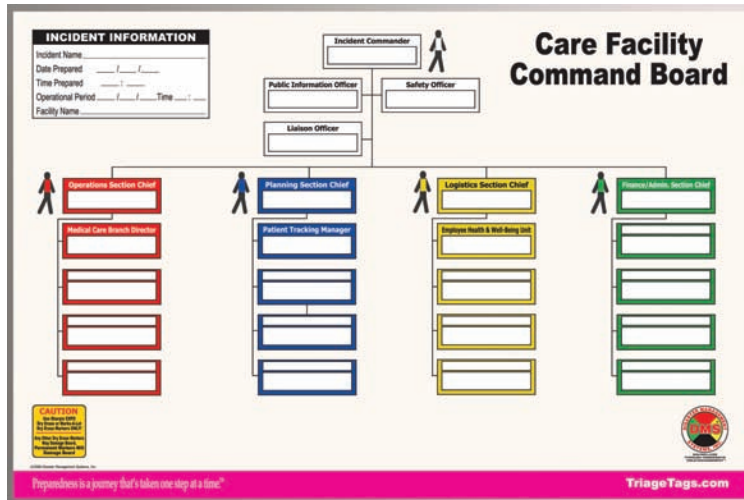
INCIDENT INFORMATION
Incident Name
Date Prepared ___/___/___
Time Prepared ___:___
Operational Period ___/___/___ Time ___:___
Facility Name

Care Facility Command Board

Incident Commander

Public Information Officer

Safety Officer

Liaison Officer

Operations Section Chief

Medical Care Branch Director

Planning Section Chief

Patient Tracking Manager

Logistics Section Chief

Employee Health & Well-Being Unit

Finance/Admin. Section Chief

CAUTION
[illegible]

DMS

©2006 Disaster Management Systems, Inc.

Preparedness is a journey that's taken one step at a time.™

TriageTags.com